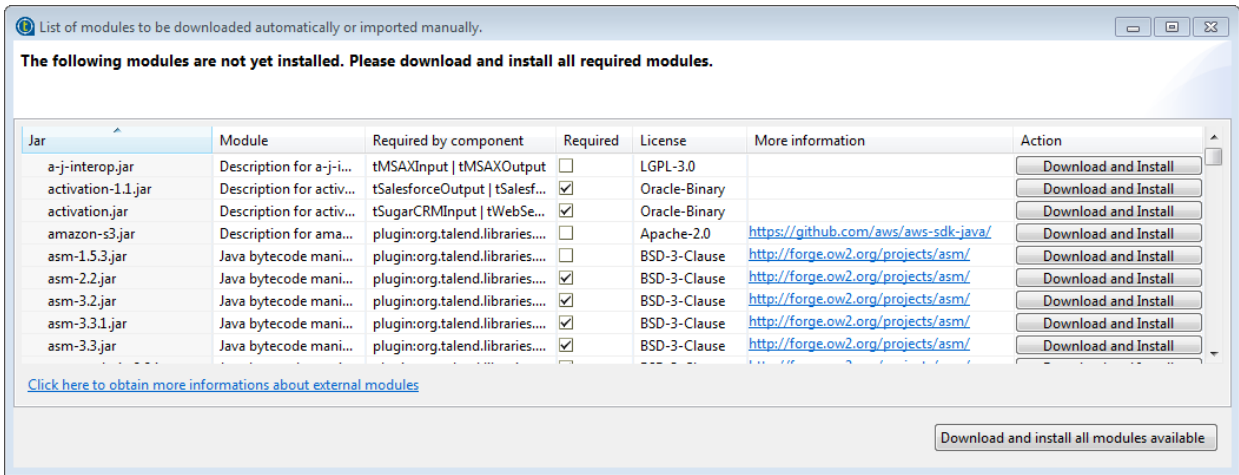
List of modules to be downloaded automatically or imported manually.

The following modules are not yet installed. Please download and install all required modules.

| Jar | Module | Required by component | Required | License | More information | Action |
|---|---|---|---|---|---|---|
| a-j-interop.jar | Description for a-j-i... | tMSAXInput \| tMSAXOutput | ☐ | LGPL-3.0 | | Download and Install |
| activation-1.1.jar | Description for activ... | tSalesforceOutput \| tSalesf... | ☑ | Oracle-Binary | | Download and Install |
| activation.jar | Description for activ... | tSugarCRMInput \| tWebSe... | ☑ | Oracle-Binary | | Download and Install |
| amazon-s3.jar | Description for ama... | plugin:org.talend.libraries.... | ☐ | Apache-2.0 | https://github.com/aws/aws-sdk-java/ | Download and Install |
| asm-1.5.3.jar | Java bytecode mani... | plugin:org.talend.libraries.... | ☐ | BSD-3-Clause | http://forge.ow2.org/projects/asm/ | Download and Install |
| asm-2.2.jar | Java bytecode mani... | plugin:org.talend.libraries.... | ☑ | BSD-3-Clause | http://forge.ow2.org/projects/asm/ | Download and Install |
| asm-3.2.jar | Java bytecode mani... | plugin:org.talend.libraries.... | ☑ | BSD-3-Clause | http://forge.ow2.org/projects/asm/ | Download and Install |
| asm-3.3.1.jar | Java bytecode mani... | plugin:org.talend.libraries.... | ☑ | BSD-3-Clause | http://forge.ow2.org/projects/asm/ | Download and Install |
| asm-3.3.jar | Java bytecode mani... | plugin:org.talend.libraries.... | ☑ | BSD-3-Clause | http://forge.ow2.org/projects/asm/ | Download and Install |

Click here to obtain more informations about external modules

Download and install all modules available